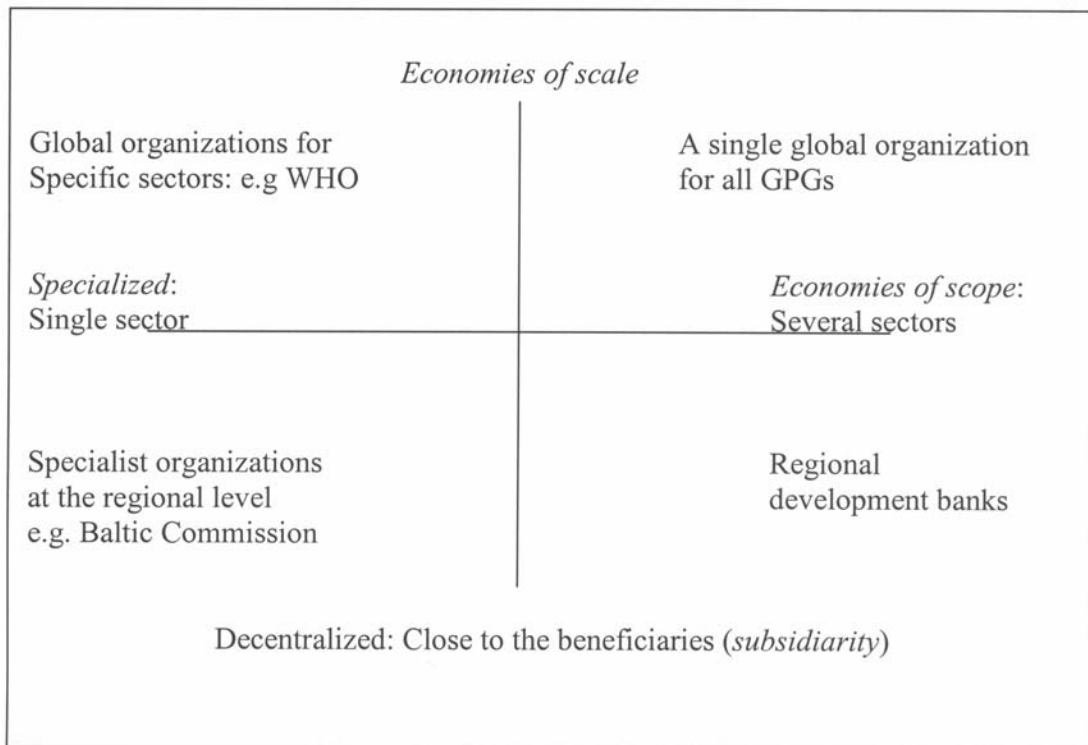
Economies of scale

Global organizations for Specific sectors: e.g WHO

A single global organization for all GPGs

Specialized: Single sector

Economies of scope: Several sectors

Specialist organizations at the regional level e.g. Baltic Commission

Regional development banks

Decentralized: Close to the beneficiaries (subsidiarity)